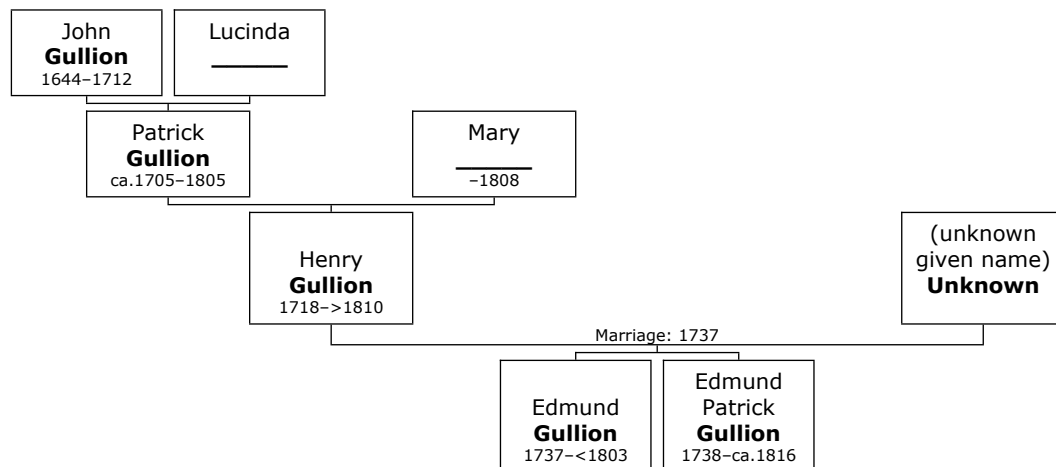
John
**Gullion**
1644–1712

Lucinda
______

Patrick
**Gullion**
ca.1705–1805

Mary
______
–1808

Henry
**Gullion**
1718–>1810

(unknown given name)
**Unknown**

Marriage: 1737

Edmund
**Gullion**
1737–<1803

Edmund Patrick
**Gullion**
1738–ca.1816